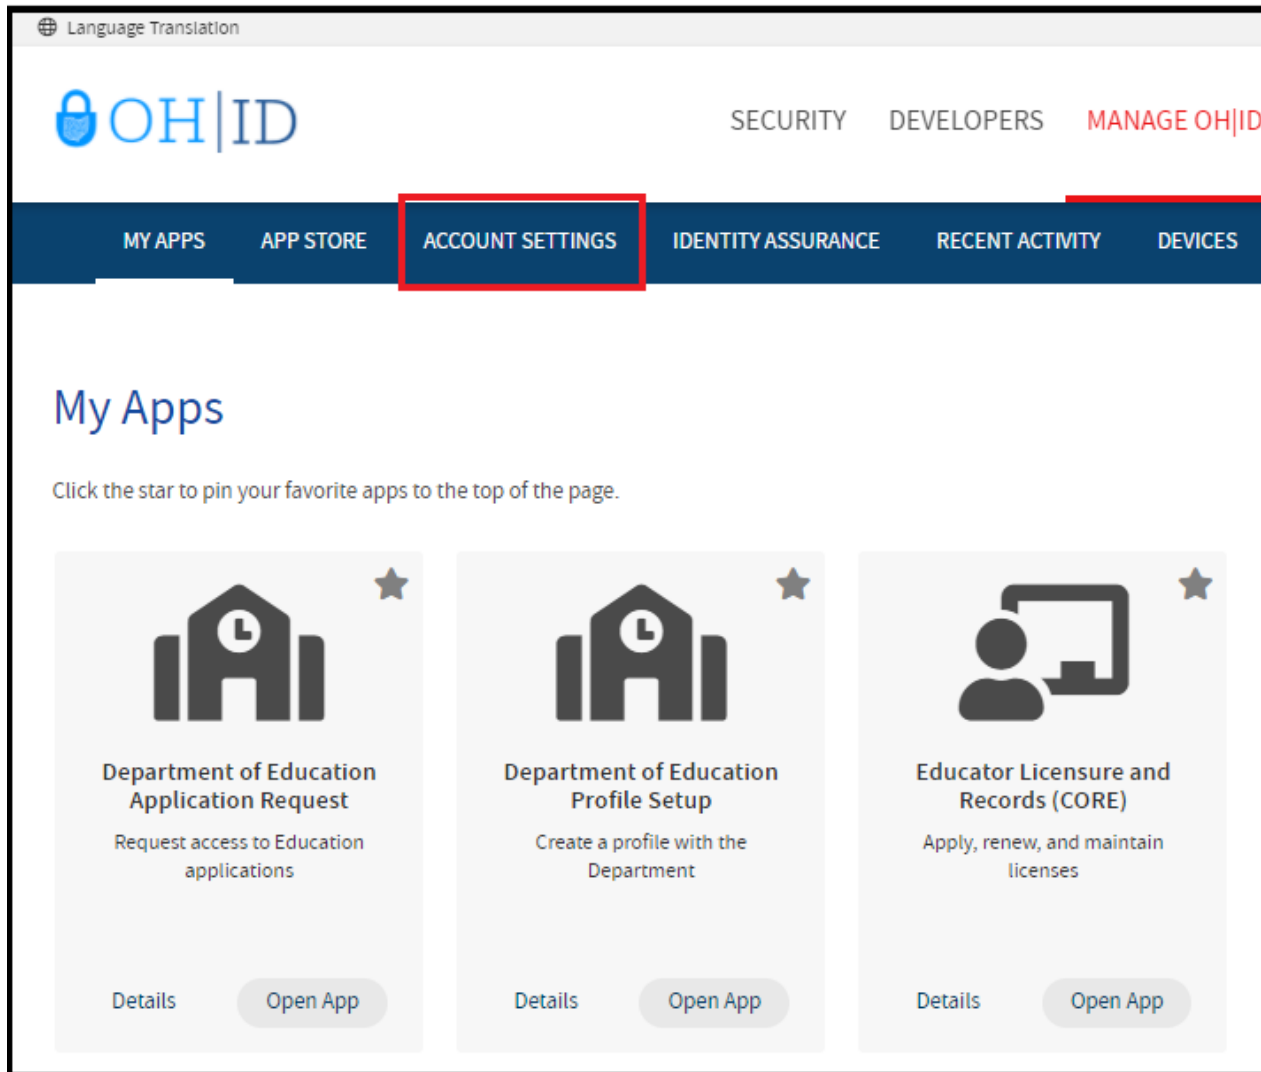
Language Translation

OH|ID

SECURITY DEVELOPERS MANAGE OH|ID

MY APPS APP STORE ACCOUNT SETTINGS IDENTITY ASSURANCE RECENT ACTIVITY DEVICES

My Apps

Click the star to pin your favorite apps to the top of the page.

Department of Education Application Request

Request access to Education applications

Details Open App

Department of Education Profile Setup

Create a profile with the Department

Details Open App

Educator Licensure and Records (CORE)

Apply, renew, and maintain licenses

Details Open App